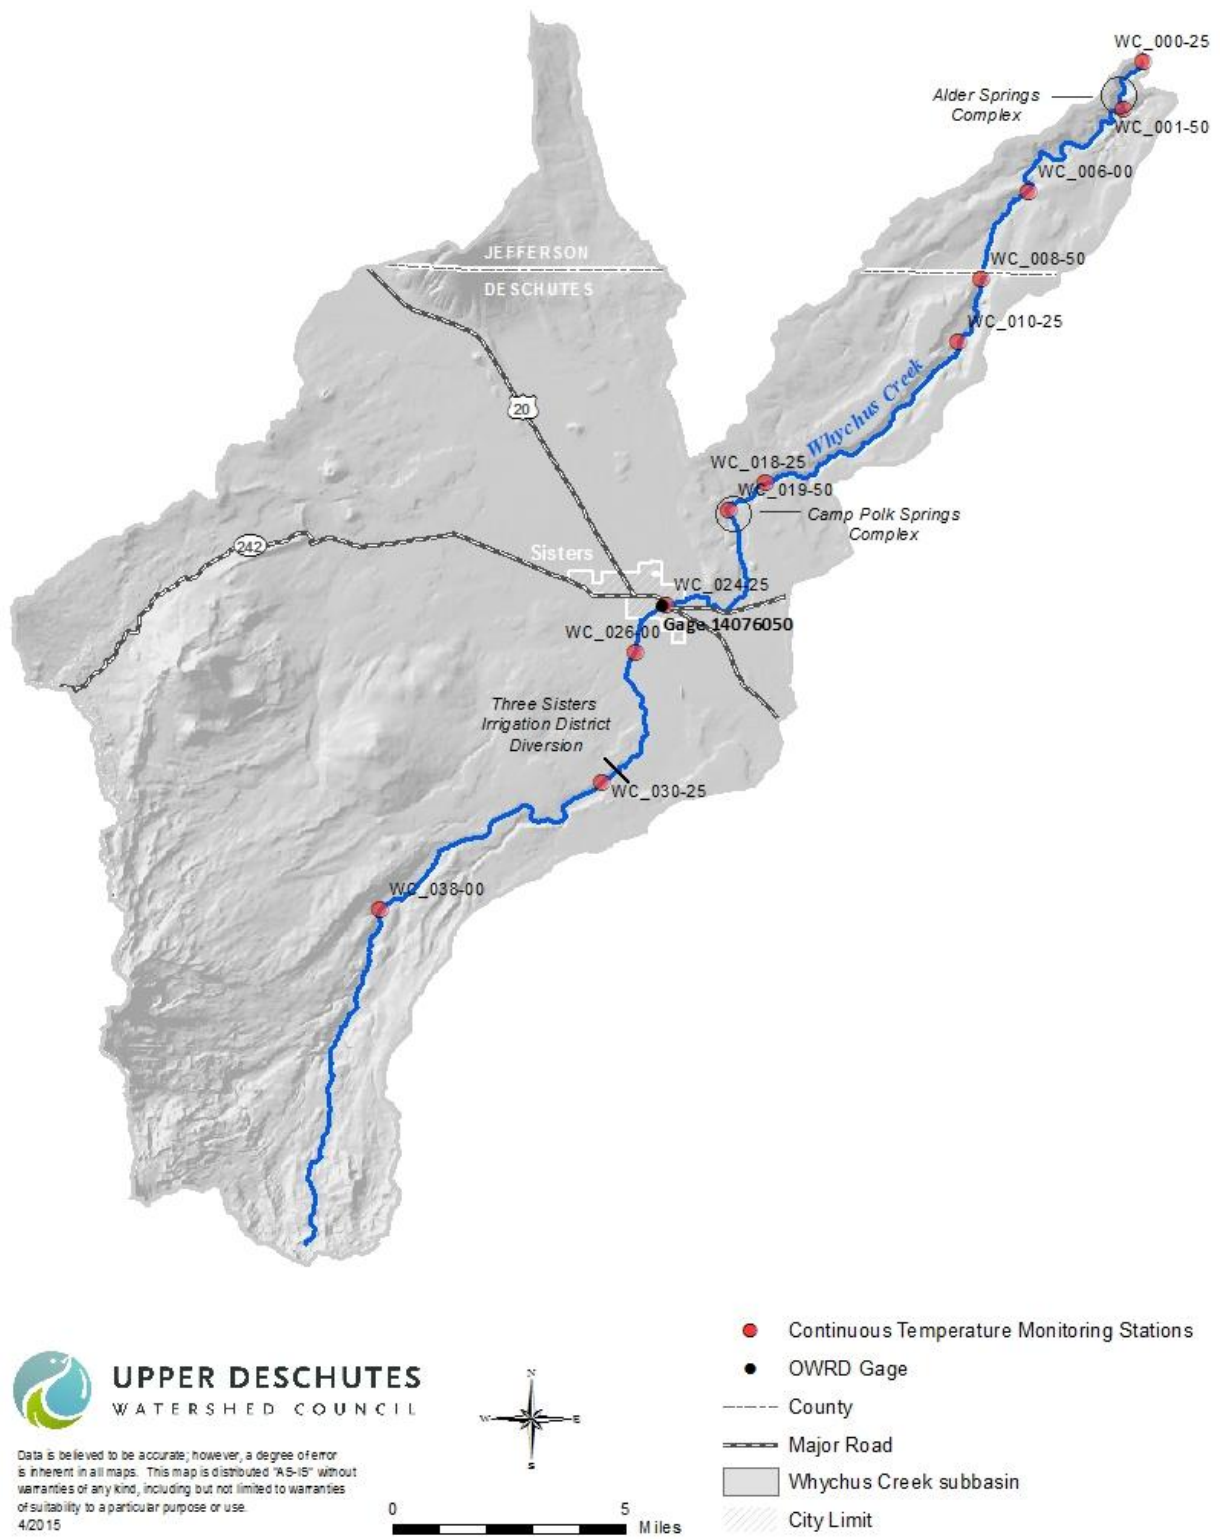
WC_000-25

Alder Springs Complex

WC_001-50

WC_006-00

JEFFERSON

DESCHUTES

WC_008-50

WC_010-25

20

Whychus Creek

WC_018-25

WC_019-50

Camp Polk Springs Complex

242

Sisters

WC_024-25

Gage 14076050

WC_026-00

Three Sisters Irrigation District Diversion

WC_030-25

WC_038-00

UPPER DESCHUTES
WATERSHED COUNCIL

Data is believed to be accurate; however, a degree of error is inherent in all maps. This map is distributed "AS-IS" without warranties of any kind, including but not limited to warranties of suitability to a particular purpose or use.
4/2015

N
W E
S

0 5 Miles

Continuous Temperature Monitoring Stations
OWRD Gage
County
Major Road
Whychus Creek subbasin
City Limit